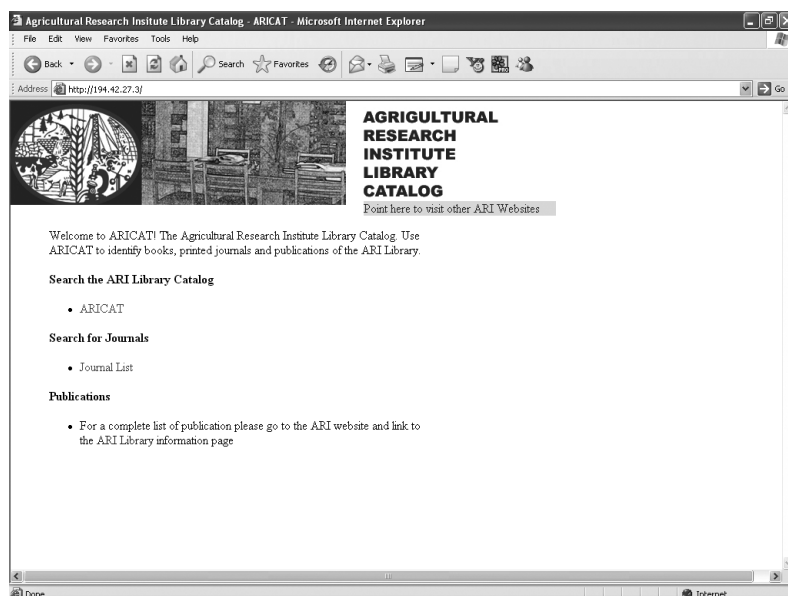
Agricultural Research Insitute Library Catalog - ARICAT - Microsoft Internet Explorer

File Edit View Favorites Tools Help

Back Search Favorites

Address http://194.42.27.3/ Go

AGRIGULTURAL RESEARCH INSTITUTE LIBRARY CATALOG

Point here to visit other ARI Websites

Welcome to ARICAT! The Agricultural Research Institute Library Catalog. Use ARICAT to identify books, printed journals and publications of the ARI Library.

**Search the ARI Library Catalog**

- ARICAT

**Search for Journals**

- Journal List

**Publications**

- For a complete list of publication please go to the ARI website and link to the ARI Library information page

Done Internet